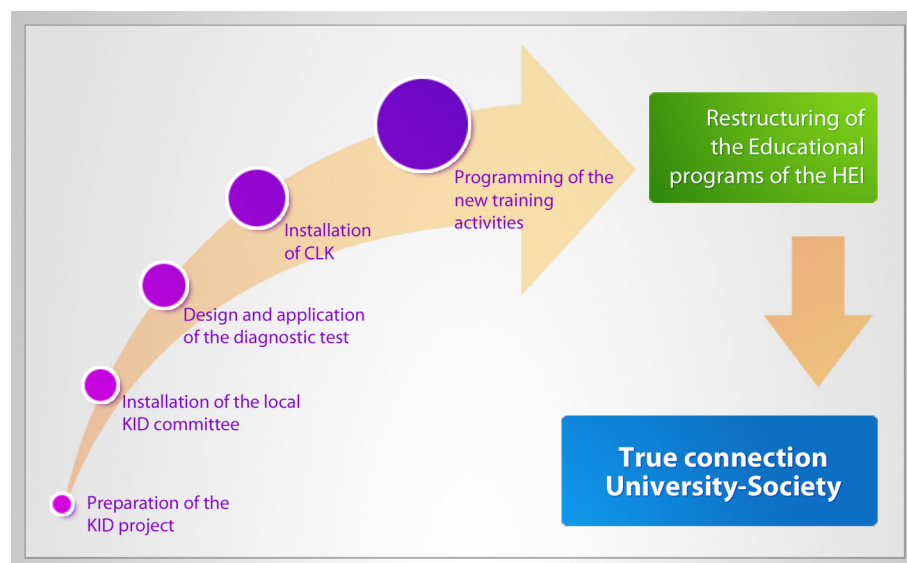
Preparation of the KID project

Installation of the local KID committee

Design and application of the diagnostic test

Installation of CLK

Programming of the new training activities

Restructuring of the Educational programs of the HEI

True connection University-Society